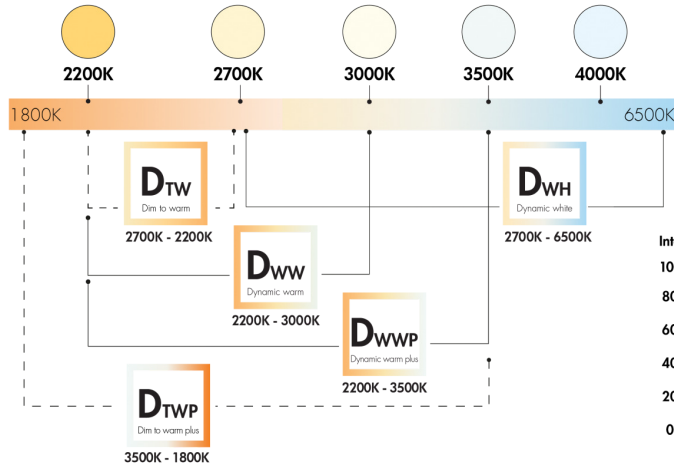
2200K 2700K 3000K 3500K 4000K

1800K 6500K

DTW
Dim to warm
2700K - 2200K

DWH
Dynamic white
2700K - 6500K

DWW
Dynamic warm
2200K - 3000K

DWWP
Dynamic warm plus
2200K - 3500K

DTWP
Dim to warm plus
3500K - 1800K

Int
10
80
60
40
20
0